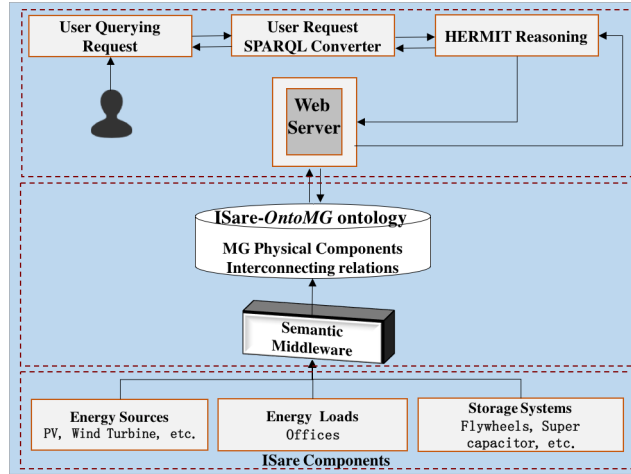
User Querying Request

User Request SPARQL Converter

HERMIT Reasoning

Web Server

ISare-*OntoMG* ontology

MG Physical Components Interconnecting relations

Semantic Middleware

Energy Sources
PV, Wind Turbine, etc.

Energy Loads
Offices

Storage Systems
Flywheels, Super capacitor, etc.

ISare Components